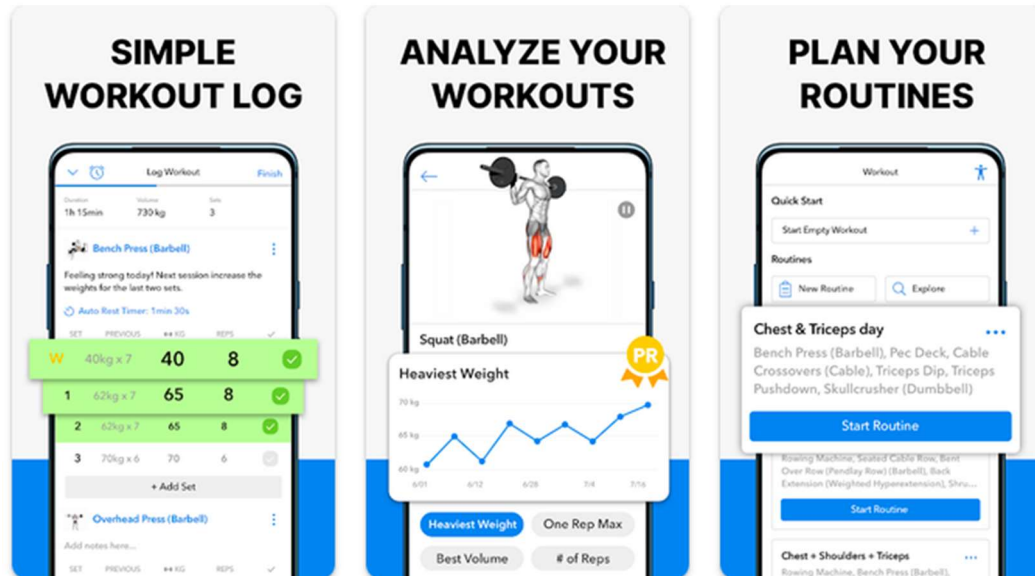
SIMPLE WORKOUT LOG

Log Workout
Finish

Duration
1h 15min
Volume
730kg
Sets
3

Bench Press (Barbell)

Feeling strong today! Next session increase the weights for the last two sets.

Auto Rest Timer: 1min 30s

| SET | PREVIOUS | +KG | REPS | ✓ |
|---|---|---|---|---|
| W | 40kg x 7 | 40 | 8 | |
| 1 | 62kg x 7 | 65 | 8 | |
| 2 | 62kg x 7 | 65 | 8 | |
| 3 | 70kg x 6 | 70 | 6 | |

+ Add Set

Overhead Press (Barbell)

Add notes here...

SET PREVIOUS +KG REPS

ANALYZE YOUR WORKOUTS

Squat (Barbell)

PR

Heaviest Weight

70 kg
65 kg
60 kg

6/01 6/12 6/28 7/4 7/16

Heaviest Weight
One Rep Max
Best Volume
# of Reps

PLAN YOUR ROUTINES

Workout

Quick Start

Start Empty Workout

Routines

New Routine
Explore

Chest & Triceps day

Bench Press (Barbell), Pec Deck, Cable Crossovers (Cable), Triceps Dip, Triceps Pushdown, Skullcrusher (Dumbbell)

Start Routine

Rowing Machine, Seated Cable Row, Bent Over Row (Pendlay Row) (Barbell), Back Extension (Weighted Hyperextension), Shru...

Start Routine

Chest + Shoulders + Triceps
Rowing Machine, Bench Press (Barbell)...